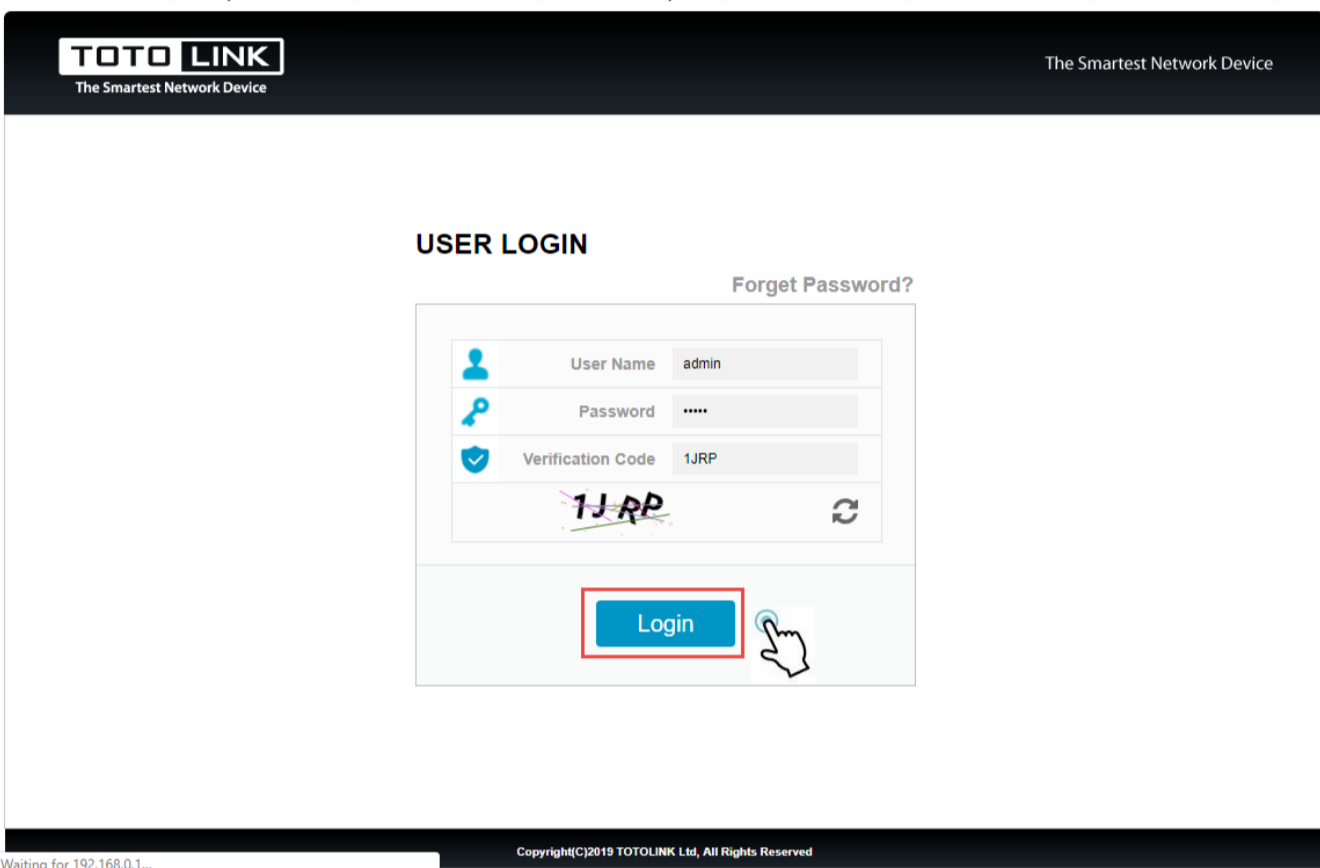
TOTO LINK
The Smartest Network Device

The Smartest Network Device

USER LOGIN

Forget Password?

User Name admin

Password •••••

Verification Code 1JRP

1JRP

Login

Waiting for 192.168.0.1...

Copyright(C)2019 TOTOLINK Ltd, All Rights Reserved